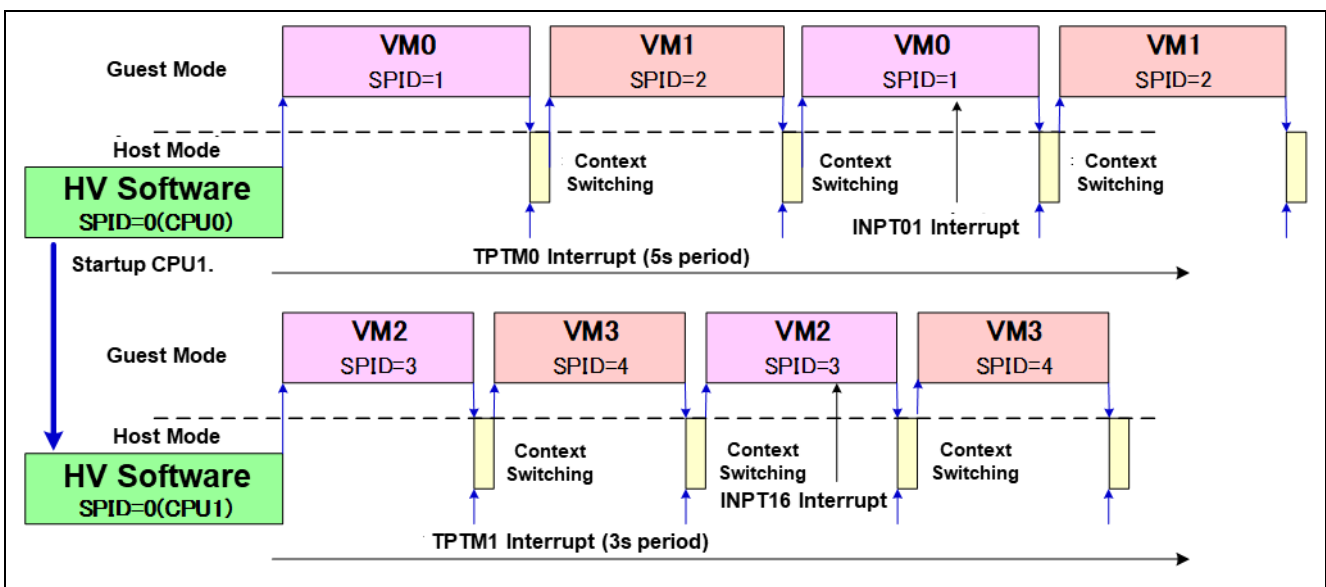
Guest Mode

VM0
SPID=1

VM1
SPID=2

VM0
SPID=1

VM1
SPID=2

Host Mode

HV Software
SPID=0(CPU0)

Context Switching

Context Switching

Context Switching

INPT01 Interrupt

Startup CPU1.

TPTM0 Interrupt (5s period)

Guest Mode

VM2
SPID=3

VM3
SPID=4

VM2
SPID=3

VM3
SPID=4

Host Mode

HV Software
SPID=0(CPU1)

Context Switching

Context Switching

Context Switching

INPT16 Interrupt

TPTM1 Interrupt (3s period)